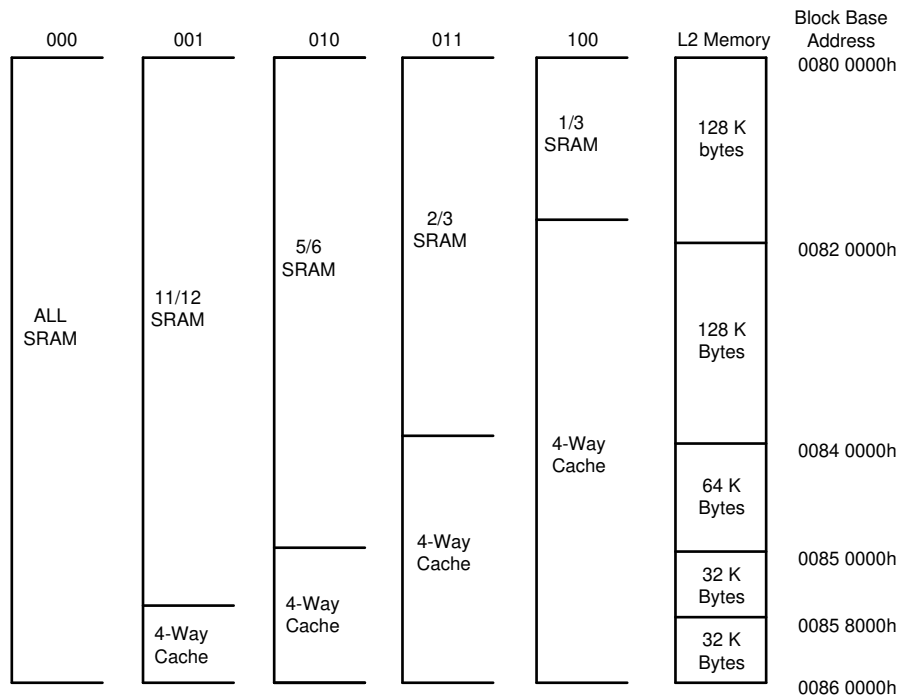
000

ALL SRAM

001

11/12 SRAM

4-Way Cache

010

5/6 SRAM

4-Way Cache

011

2/3 SRAM

4-Way Cache

100

1/3 SRAM

4-Way Cache

L2 Memory

128 K bytes

128 K Bytes

64 K Bytes

32 K Bytes

32 K Bytes

Block Base Address

0080 0000h

0082 0000h

0084 0000h

0085 0000h

0085 8000h

0086 0000h